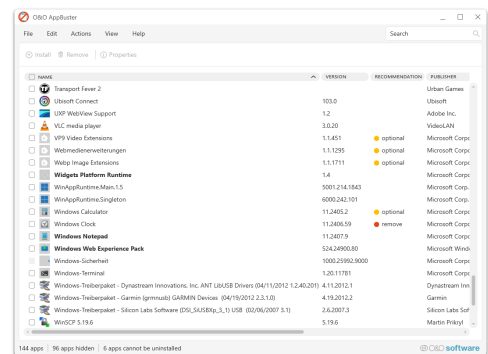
O&O AppBuster

File Edit Actions View Help Search

Install Remove Properties

| NAME | VERSION | RECOMMENDATION | PUBLISHER |
|---|---|---|---|
| Transport Fever 2 | | | Urban Games |
| Ubisoft Connect | 103.0 | | Ubisoft |
| UXP WebView Support | 1.2 | | Adobe Inc. |
| VLC media player | 3.0.20 | | VideoLAN |
| VP9 Video Extensions | 1.1.451 | optional | Microsoft Corp |
| Webmedienerweiterungen | 1.1.1295 | optional | Microsoft Corp |
| Webp Image Extensions | 1.1.1711 | optional | Microsoft Corp |
| Widgets Platform Runtime | 1.4 | | Microsoft Corp |
| WinAppRuntime.Main.1.5 | 5001.214.1843 | | Microsoft Corp. |
| WinAppRuntime.Singleton | 6000.242.101 | | Microsoft Corp. |
| Windows Calculator | 11.2405.2 | optional | Microsoft Corp |
| Windows Clock | 11.2406.59 | remove | Microsoft Corp |
| Windows Notepad | 11.2407.9 | | Microsoft Corp |
| Windows Web Experience Pack | 524.24900.80 | | Microsoft Wind |
| Windows-Sicherheit | 1000.25992.9000 | | Microsoft Corp |
| Windows-Terminal | 1.20.11781 | | Microsoft Corp |
| Windows-Treiberpaket - Dynastream Innovations, Inc. ANT LibUSB Drivers (04/11/2012 1.2.40.201) | 4.11.2012.1 | | Dynastream Inn |
| Windows-Treiberpaket - Garmin (grmnusb) GARMIN Devices (04/19/2012 2.3.1.0) | 4.19.2012.2 | | Garmin |
| Windows-Treiberpaket - Silicon Labs Software (DSI_SiUSBXp_3_1) USB (02/06/2007 3.1) | 2.6.2007.3 | | Silicon Labs Sof |
| WinSCP 5.19.6 | 5.19.6 | | Martin Prikryl |

144 apps | 96 apps hidden | 6 apps cannot be uninstalled O&O software